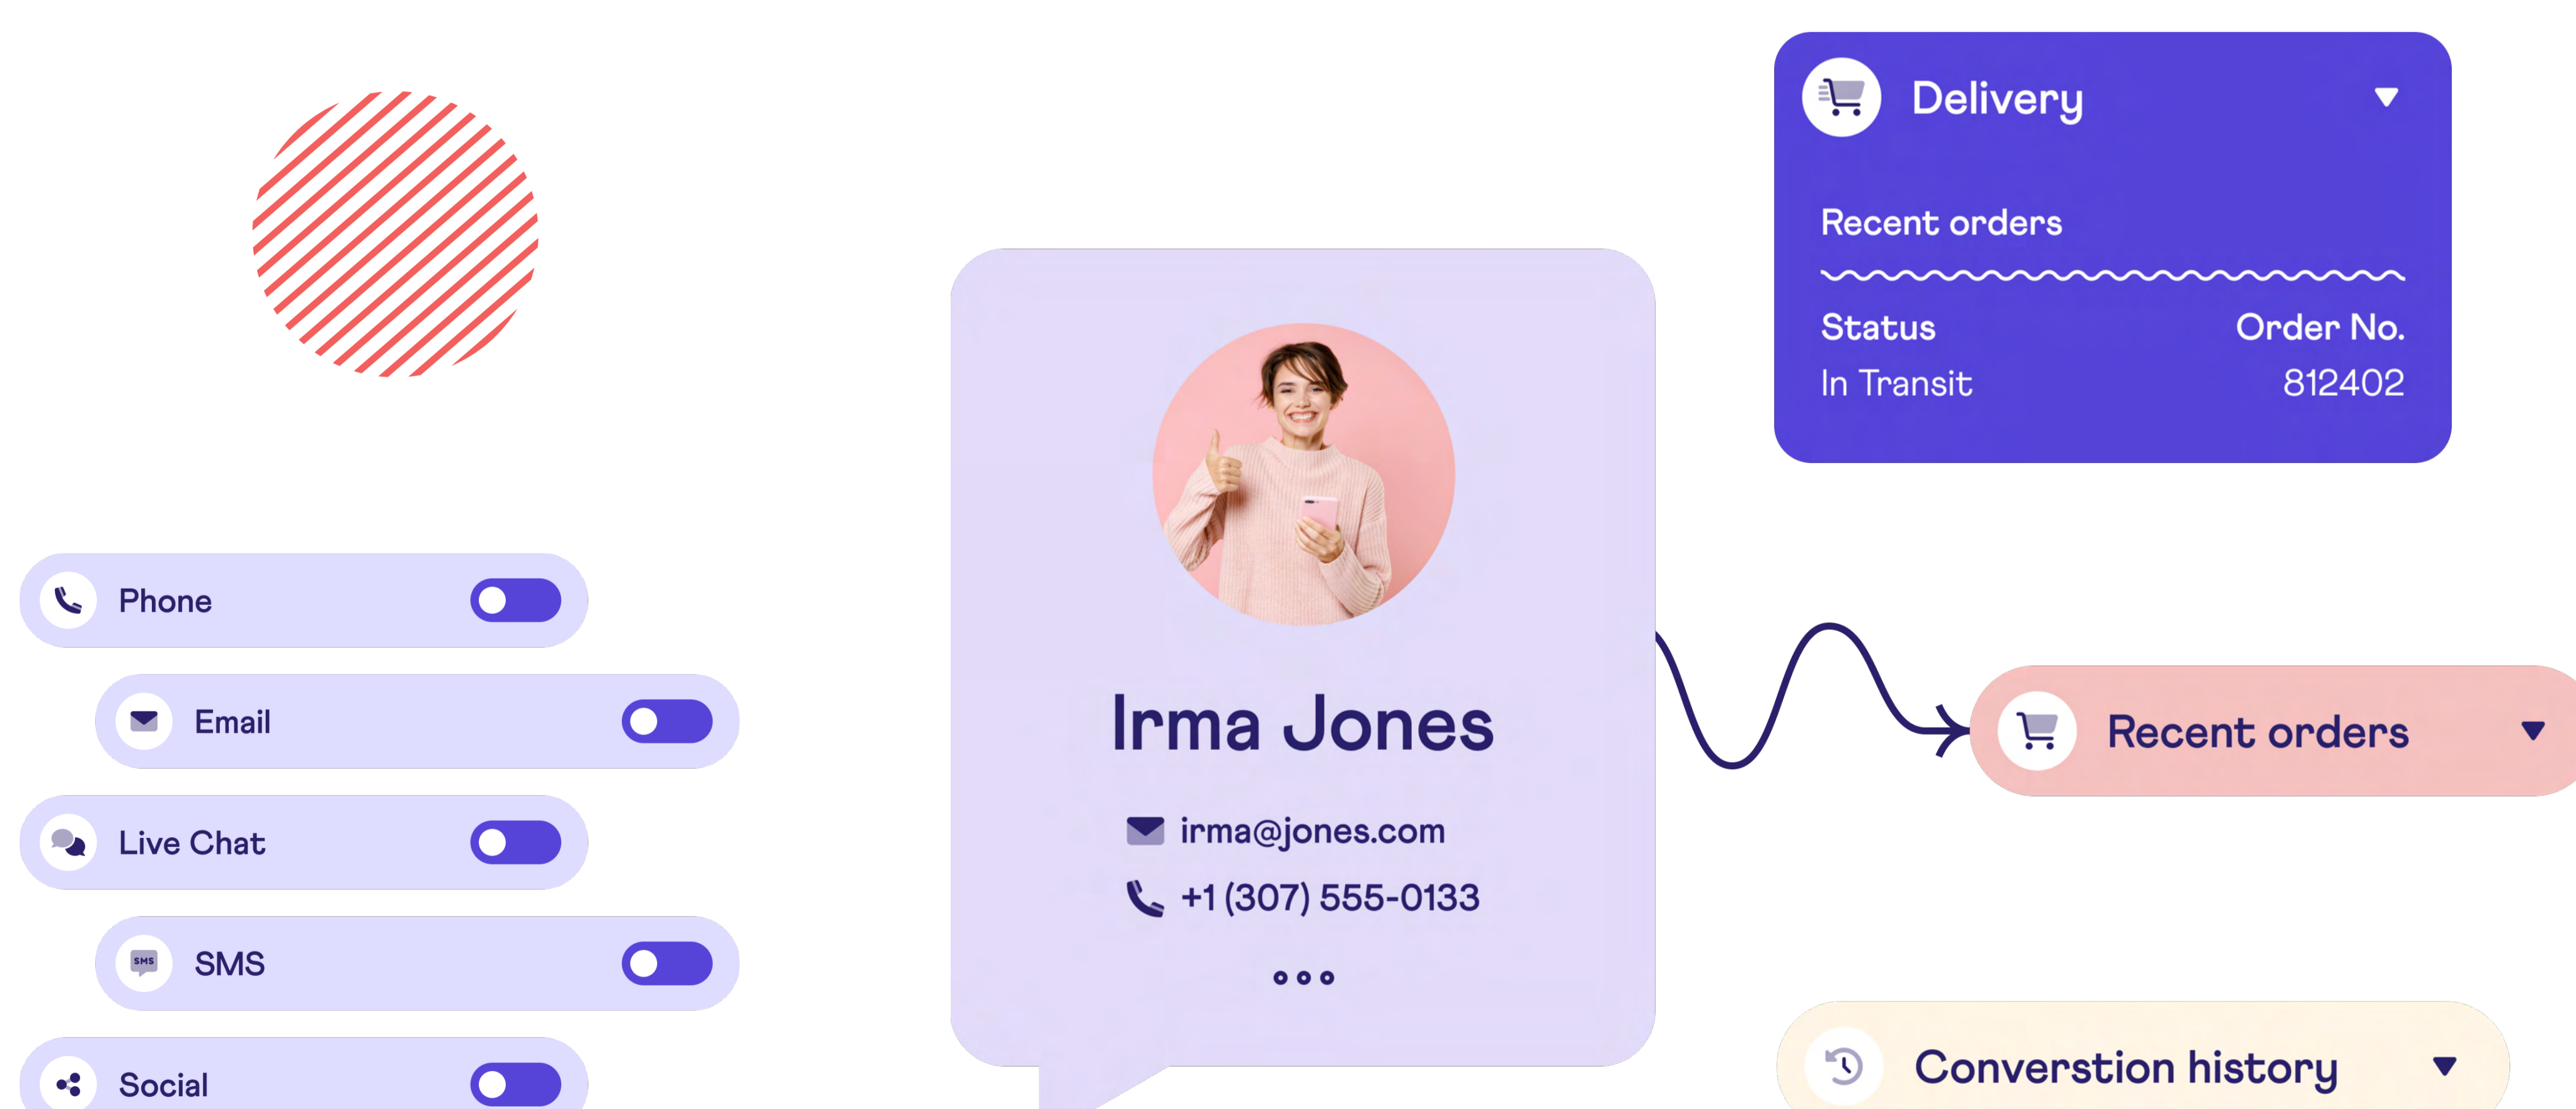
Delivery

Recent orders

| Status | Order No. |
|---|---|
| In Transit | 812402 |

Phone

Email

Live Chat

SMS

Social

Irma Jones

irma@jones.com

+1 (307) 555-0133

Recent orders

Converstion history